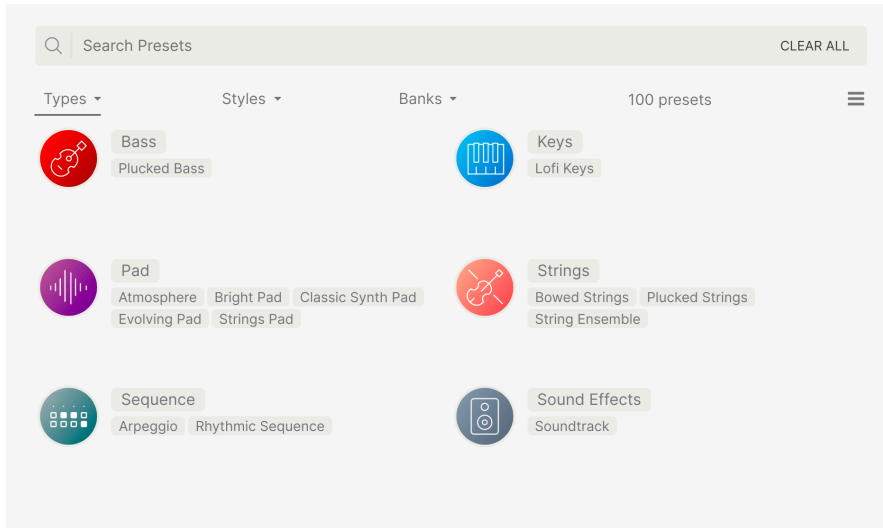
Search Presets
CLEAR ALL

Types
Styles
Banks
100 presets

Bass
Plucked Bass

Keys
Lofi Keys

Pad
Atmosphere
Bright Pad
Classic Synth Pad
Evolving Pad
Strings Pad

Strings
Bowed Strings
Plucked Strings
String Ensemble

Sequence
Arpeggio
Rhythmic Sequence

Sound Effects
Soundtrack